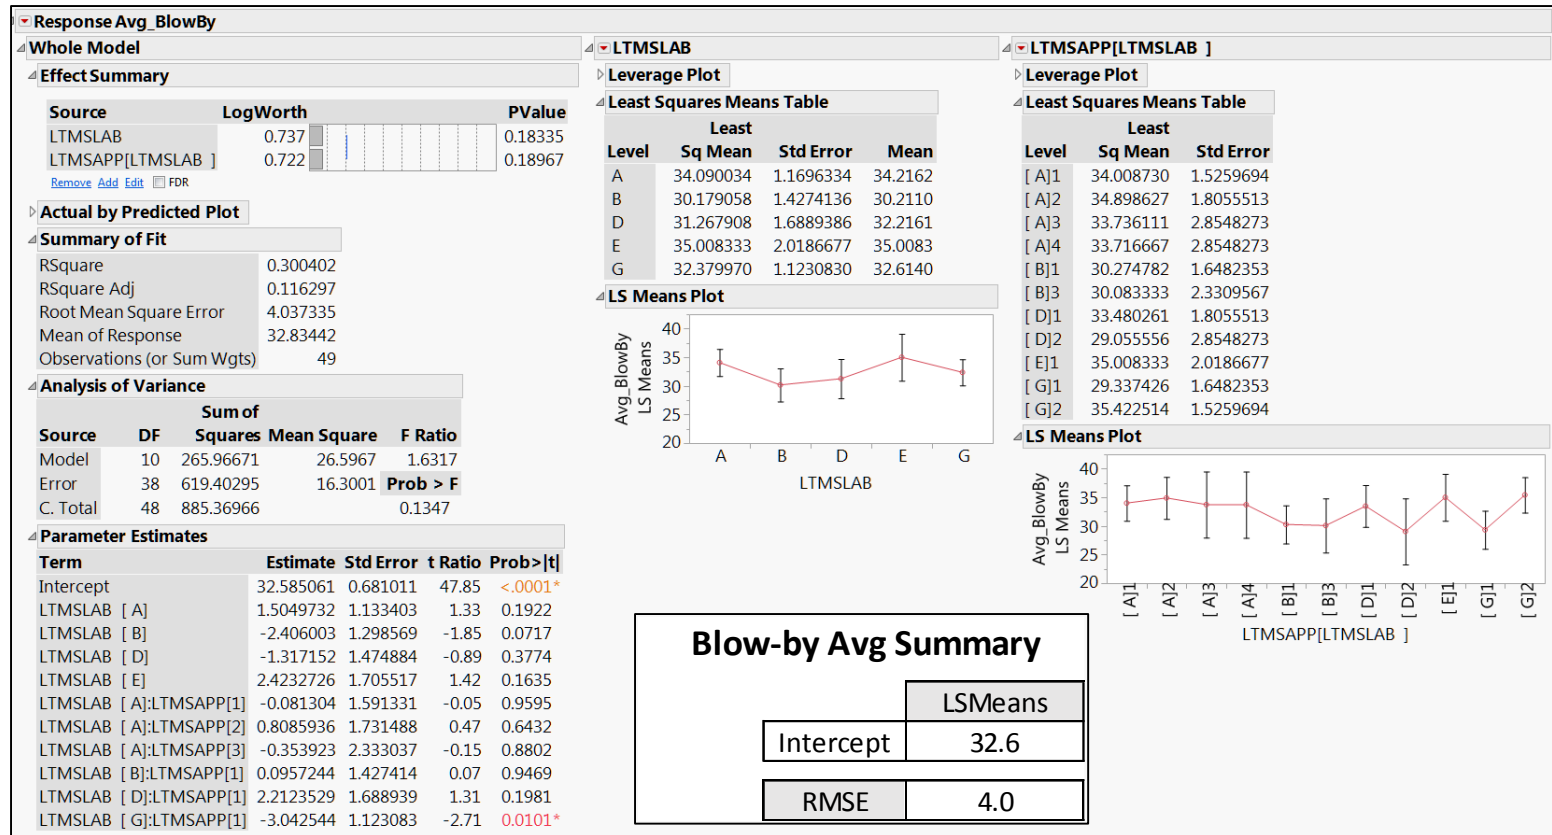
Response Avg_BlowBy

Whole Model

Effect Summary

| Source | LogWorth | PValue |
|---|---|---|
| LTMSLAB | 0.737 | 0.18335 |
| LTMSAPP[LTMSLAB ] | 0.722 | 0.18967 |

Remove Add Edit FDR

Actual by Predicted Plot

Summary of Fit

| | |
|---|---|
| RSquare | 0.300402 |
| RSquare Adj | 0.116297 |
| Root Mean Square Error | 4.037335 |
| Mean of Response | 32.83442 |
| Observations (or Sum Wgts) | 49 |

Analysis of Variance

| Source | DF | Sum of Squares | Mean Square | F Ratio |
|---|---|---|---|---|
| Model | 10 | 265.96671 | 26.5967 | 1.6317 |
| Error | 38 | 619.40295 | 16.3001 | Prob > F |
| C. Total | 48 | 885.36966 | | 0.1347 |

Parameter Estimates

| Term | Estimate | Std Error | t Ratio | Prob>\|t\| |
|---|---|---|---|---|
| Intercept | 32.585061 | 0.681011 | 47.85 | <.0001* |
| LTMSLAB [ A] | 1.5049732 | 1.133403 | 1.33 | 0.1922 |
| LTMSLAB [ B] | -2.406003 | 1.298569 | -1.85 | 0.0717 |
| LTMSLAB [ D] | -1.317152 | 1.474884 | -0.89 | 0.3774 |
| LTMSLAB [ E] | 2.4232726 | 1.705517 | 1.42 | 0.1635 |
| LTMSLAB [ A]:LTMSAPP[1] | -0.081304 | 1.591331 | -0.05 | 0.9595 |
| LTMSLAB [ A]:LTMSAPP[2] | 0.8085936 | 1.731488 | 0.47 | 0.6432 |
| LTMSLAB [ A]:LTMSAPP[3] | -0.353923 | 2.333037 | -0.15 | 0.8802 |
| LTMSLAB [ B]:LTMSAPP[1] | 0.0957244 | 1.427414 | 0.07 | 0.9469 |
| LTMSLAB [ D]:LTMSAPP[1] | 2.2123529 | 1.688939 | 1.31 | 0.1981 |
| LTMSLAB [ G]:LTMSAPP[1] | -3.042544 | 1.123083 | -2.71 | 0.0101* |

LTMSLAB

Leverage Plot

Least Squares Means Table

| Level | Least Sq Mean | Std Error | Mean |
|---|---|---|---|
| A | 34.090034 | 1.1696334 | 34.2162 |
| B | 30.179058 | 1.4274136 | 30.2110 |
| D | 31.267908 | 1.6889386 | 32.2161 |
| E | 35.008333 | 2.0186677 | 35.0083 |
| G | 32.379970 | 1.1230830 | 32.6140 |

LS Means Plot

Avg_BlowBy LS Means
40 35 30 25 20
A B D E G
LTMSLAB

LTMSAPP[LTMSLAB ]

Leverage Plot

Least Squares Means Table

| Level | Least Sq Mean | Std Error |
|---|---|---|
| [ A]1 | 34.008730 | 1.5259694 |
| [ A]2 | 34.898627 | 1.8055513 |
| [ A]3 | 33.736111 | 2.8548273 |
| [ A]4 | 33.716667 | 2.8548273 |
| [ B]1 | 30.274782 | 1.6482353 |
| [ B]3 | 30.083333 | 2.3309567 |
| [ D]1 | 33.480261 | 1.8055513 |
| [ D]2 | 29.055556 | 2.8548273 |
| [ E]1 | 35.008333 | 2.0186677 |
| [ G]1 | 29.337426 | 1.6482353 |
| [ G]2 | 35.422514 | 1.5259694 |

LS Means Plot

Avg_BlowBy LS Means
40 35 30 25 20
[ A]1 [ A]2 [ A]3 [ A]4 [ B]1 [ B]3 [ D]1 [ D]2 [ E]1 [ G]1 [ G]2
LTMSAPP[LTMSLAB ]

Blow-by Avg Summary

| | LSMeans |
|---|---|
| Intercept | 32.6 |
| RMSE | 4.0 |